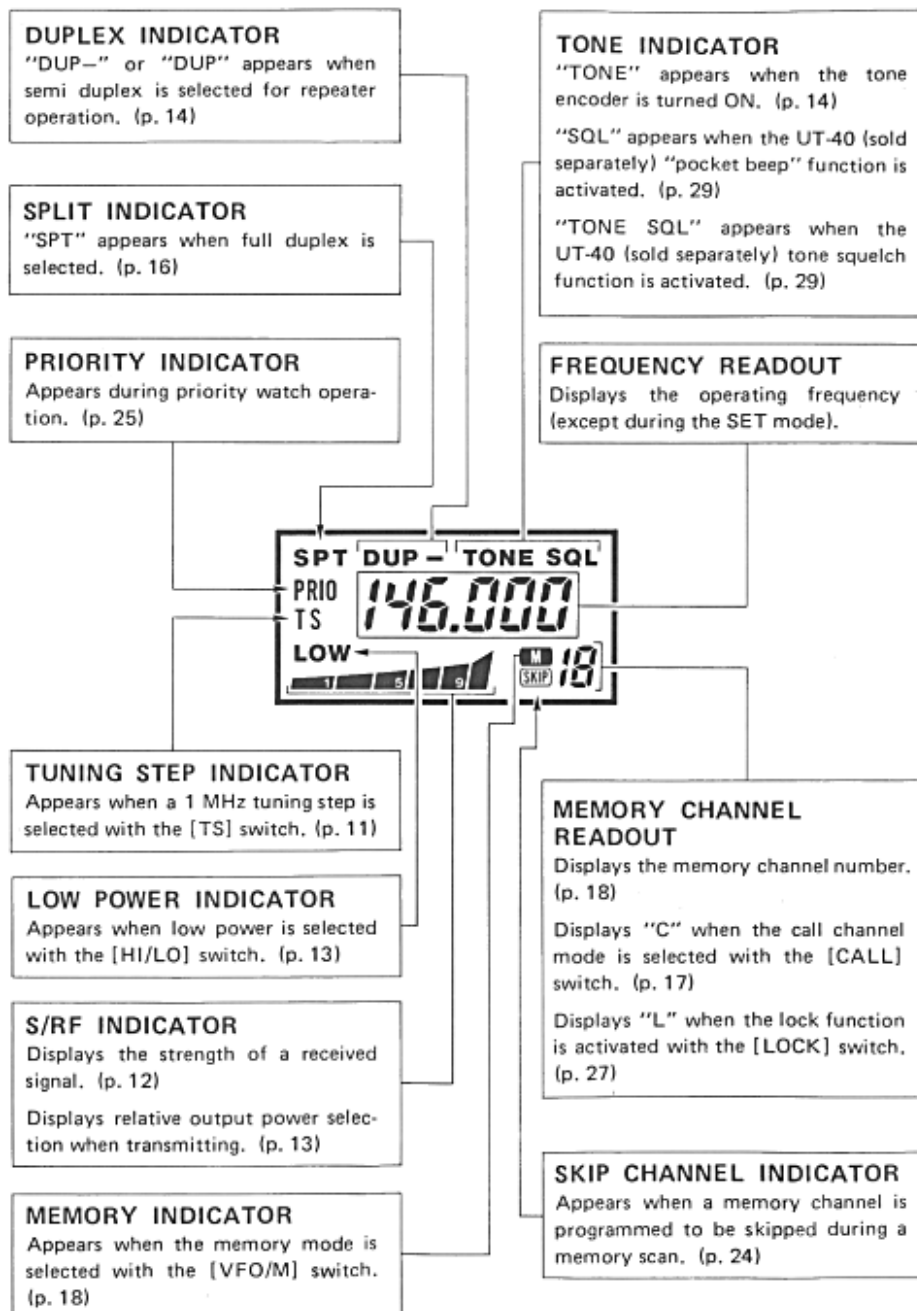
DUPLEX INDICATOR
"DUP–" or "DUP" appears when semi duplex is selected for repeater operation. (p. 14)

SPLIT INDICATOR
"SPT" appears when full duplex is selected. (p. 16)

PRIORITY INDICATOR
Appears during priority watch operation. (p. 25)

TONE INDICATOR
"TONE" appears when the tone encoder is turned ON. (p. 14)

"SQL" appears when the UT-40 (sold separately) "pocket beep" function is activated. (p. 29)

"TONE SQL" appears when the UT-40 (sold separately) tone squelch function is activated. (p. 29)

FREQUENCY READOUT
Displays the operating frequency (except during the SET mode).

SPT DUP– TONE SQL
PRIO
TS
146.000
LOW
1 5 9
M
SKIP
18

TUNING STEP INDICATOR
Appears when a 1 MHz tuning step is selected with the [TS] switch. (p. 11)

LOW POWER INDICATOR
Appears when low power is selected with the [HI/LO] switch. (p. 13)

S/RF INDICATOR
Displays the strength of a received signal. (p. 12)

Displays relative output power selection when transmitting. (p. 13)

MEMORY INDICATOR
Appears when the memory mode is selected with the [VFO/M] switch. (p. 18)

MEMORY CHANNEL READOUT
Displays the memory channel number. (p. 18)

Displays "C" when the call channel mode is selected with the [CALL] switch. (p. 17)

Displays "L" when the lock function is activated with the [LOCK] switch. (p. 27)

SKIP CHANNEL INDICATOR
Appears when a memory channel is programmed to be skipped during a memory scan. (p. 24)